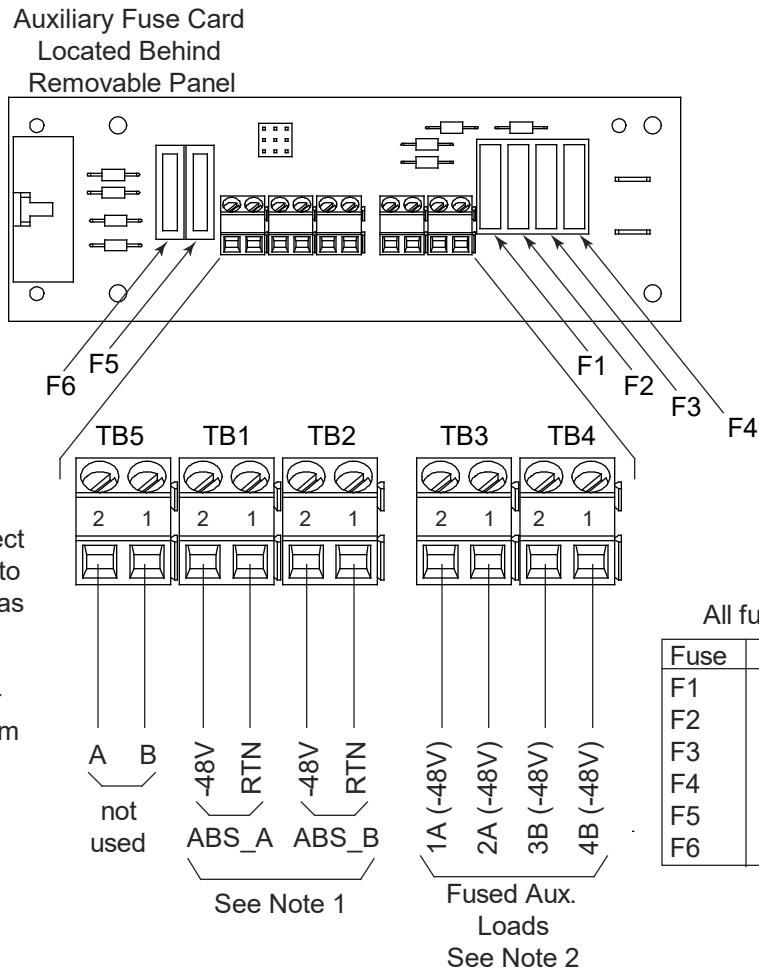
Auxiliary Fuse Card Located Behind Removable Panel

F6 F5

F1 F2 F3 F4

TB5 TB1 TB2 TB3 TB4

2 1 2 1 2 1 2 1 2 1

ect
to
as

m

A B
not used

-48V RTN
ABS_A

-48V RTN
ABS_B

See Note 1

1A (-48V) 2A (-48V) 3B (-48V) 4B (-48V)

Fused Aux. Loads See Note 2

All fu

| Fuse |
|---|
| F1 |
| F2 |
| F3 |
| F4 |
| F5 |
| F6 |